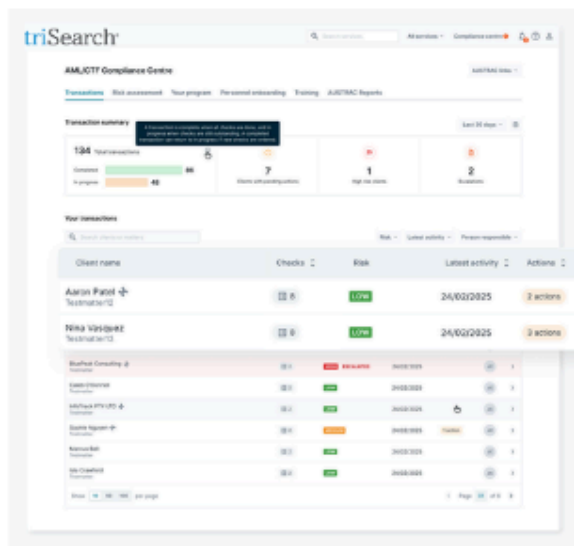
triSearch

Search services    All services    Compliance centre

AML/CTF Compliance Centre

AUSTRAC links

Transactions   Risk assessment   Your program   Personnel onboarding   Training   AUSTRAC Reports

Transaction summary

Last 30 days

A transaction is complete when all checks are done, and in progress when checks are still outstanding. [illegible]

134 Total transactions

Completed 86

In progress 48

7
Clients with pending actions

1
High risk clients

2
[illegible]

Your transactions

Search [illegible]

Risk   Latest activity   Person responsible

| Client name | Checks | Risk | Latest activity | Actions |
|---|---|---|---|---|
| Aaron Patel<br>Testmatter12 | 5 | LOW | 24/02/2025 | 2 actions |
| Nina Vasquez<br>Testmatter13 | 0 | LOW | 24/02/2025 | 2 actions |
| BluePeak Consulting<br>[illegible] | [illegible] | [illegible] | 24/02/2025 | |
| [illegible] | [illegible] | LOW | 24/02/2025 | |
| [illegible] PTY LTD<br>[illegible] | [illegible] | LOW | 24/02/2025 | |
| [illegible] Nguyen<br>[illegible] | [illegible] | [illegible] | 24/02/2025 | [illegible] |
| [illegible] | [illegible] | LOW | 24/02/2025 | |
| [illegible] Crawford<br>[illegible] | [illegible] | LOW | 24/02/2025 | |

Show 10 50 100 per page

Page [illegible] of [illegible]